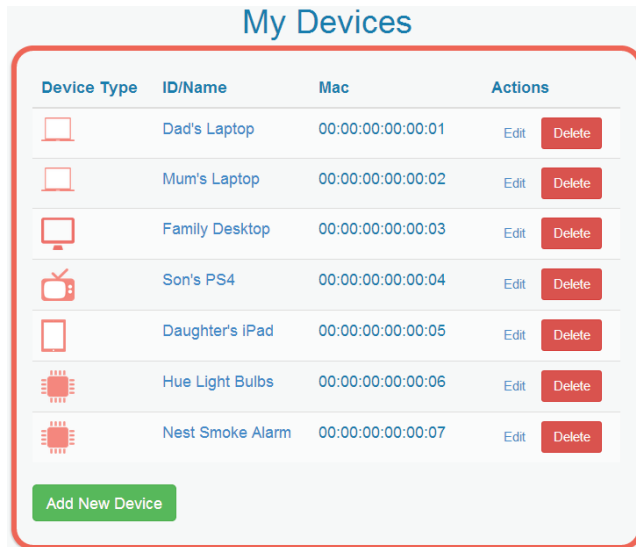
My Devices

| Device Type | ID/Name | Mac | Actions |
|---|---|---|---|
| | Dad's Laptop | 00:00:00:00:00:01 | Edit Delete |
| | Mum's Laptop | 00:00:00:00:00:02 | Edit Delete |
| | Family Desktop | 00:00:00:00:00:03 | Edit Delete |
| | Son's PS4 | 00:00:00:00:00:04 | Edit Delete |
| | Daughter's iPad | 00:00:00:00:00:05 | Edit Delete |
| | Hue Light Bulbs | 00:00:00:00:00:06 | Edit Delete |
| | Nest Smoke Alarm | 00:00:00:00:00:07 | Edit Delete |

Add New Device